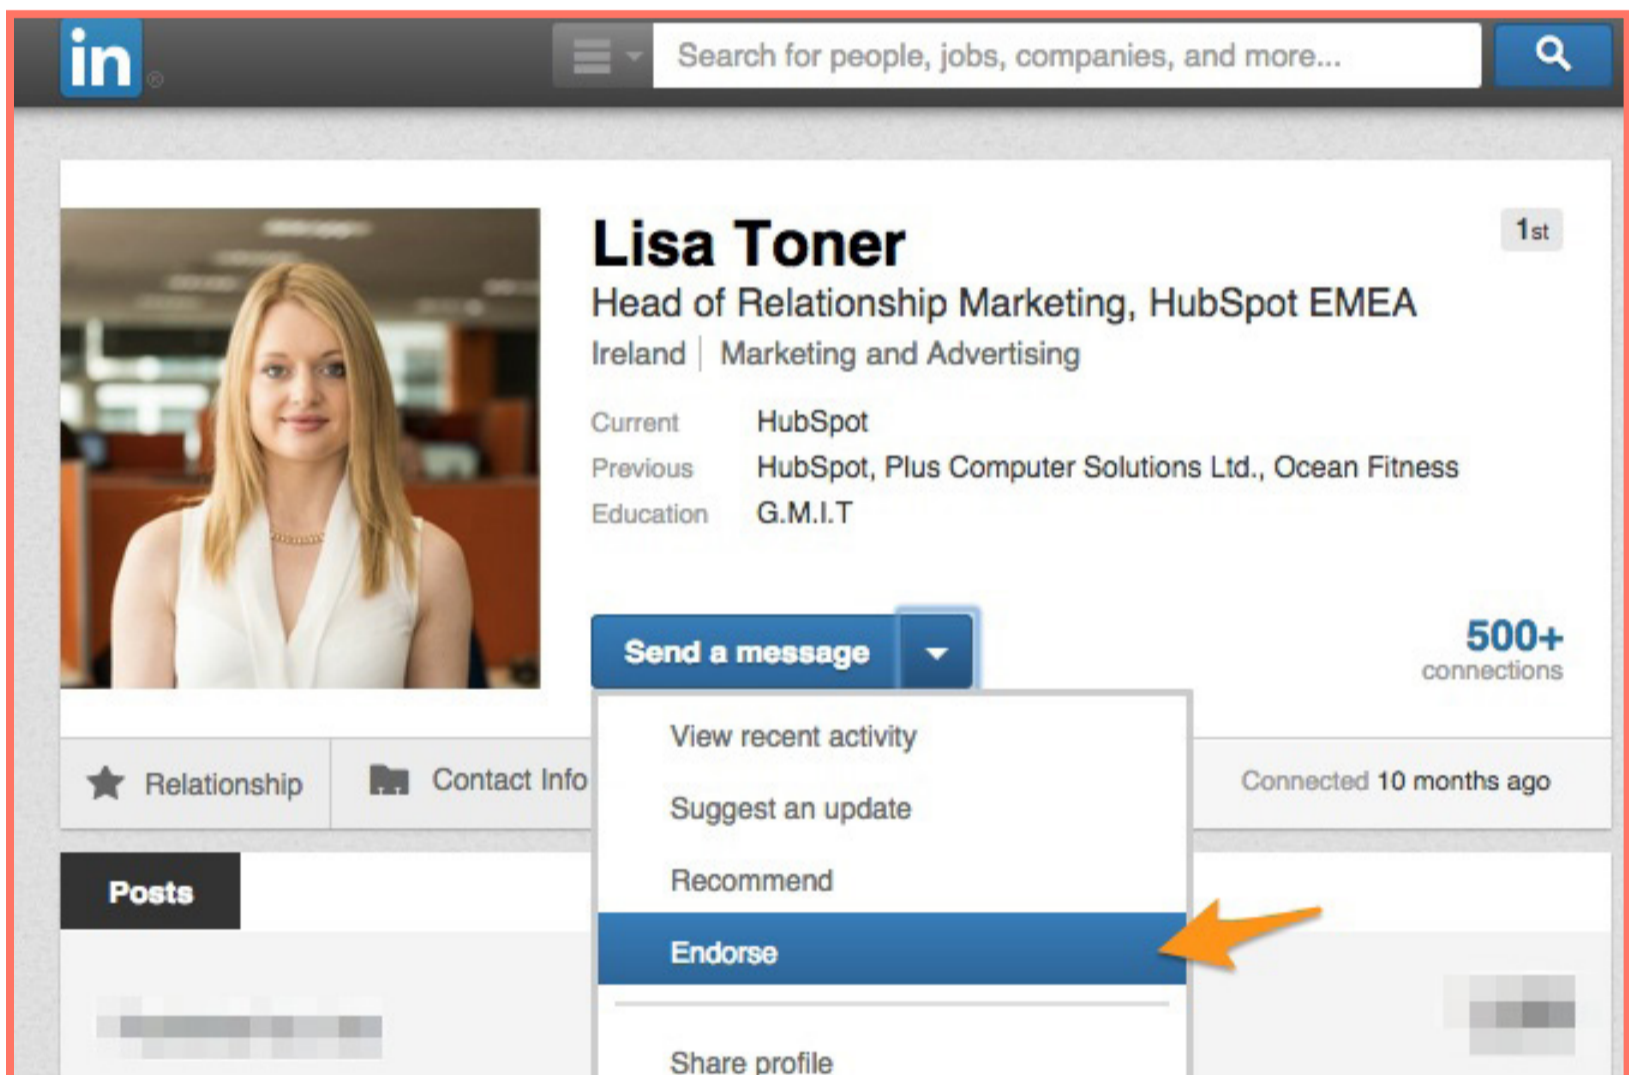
in

Search for people, jobs, companies, and more...

Lisa Toner

1st

Head of Relationship Marketing, HubSpot EMEA

Ireland | Marketing and Advertising

Current HubSpot
Previous HubSpot, Plus Computer Solutions Ltd., Ocean Fitness
Education G.M.I.T

Send a message

500+ connections

View recent activity

Suggest an update

Recommend

Endorse

Share profile

Relationship

Contact Info

Connected 10 months ago

Posts